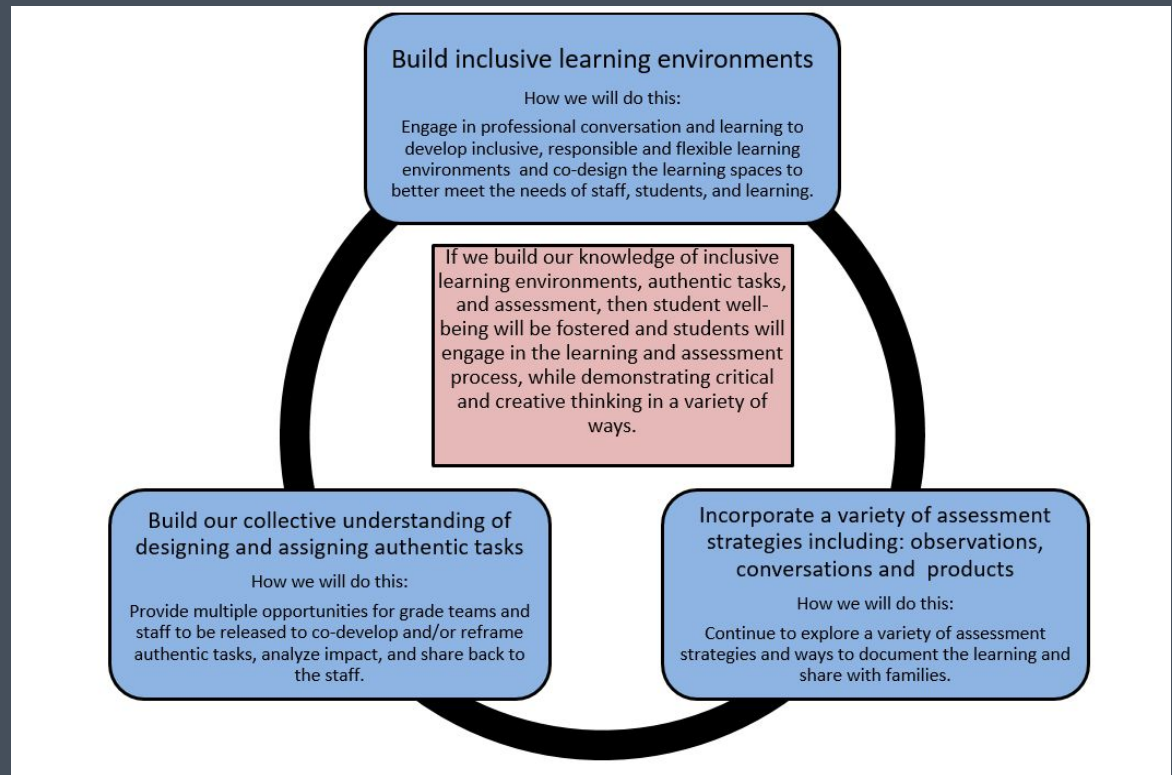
Build inclusive learning environments

How we will do this:

Engage in professional conversation and learning to develop inclusive, responsible and flexible learning environments and co-design the learning spaces to better meet the needs of staff, students, and learning.

If we build our knowledge of inclusive learning environments, authentic tasks, and assessment, then student well-being will be fostered and students will engage in the learning and assessment process, while demonstrating critical and creative thinking in a variety of ways.

Build our collective understanding of designing and assigning authentic tasks

How we will do this:

Provide multiple opportunities for grade teams and staff to be released to co-develop and/or reframe authentic tasks, analyze impact, and share back to the staff.

Incorporate a variety of assessment strategies including: observations, conversations and products

How we will do this:

Continue to explore a variety of assessment strategies and ways to document the learning and share with families.